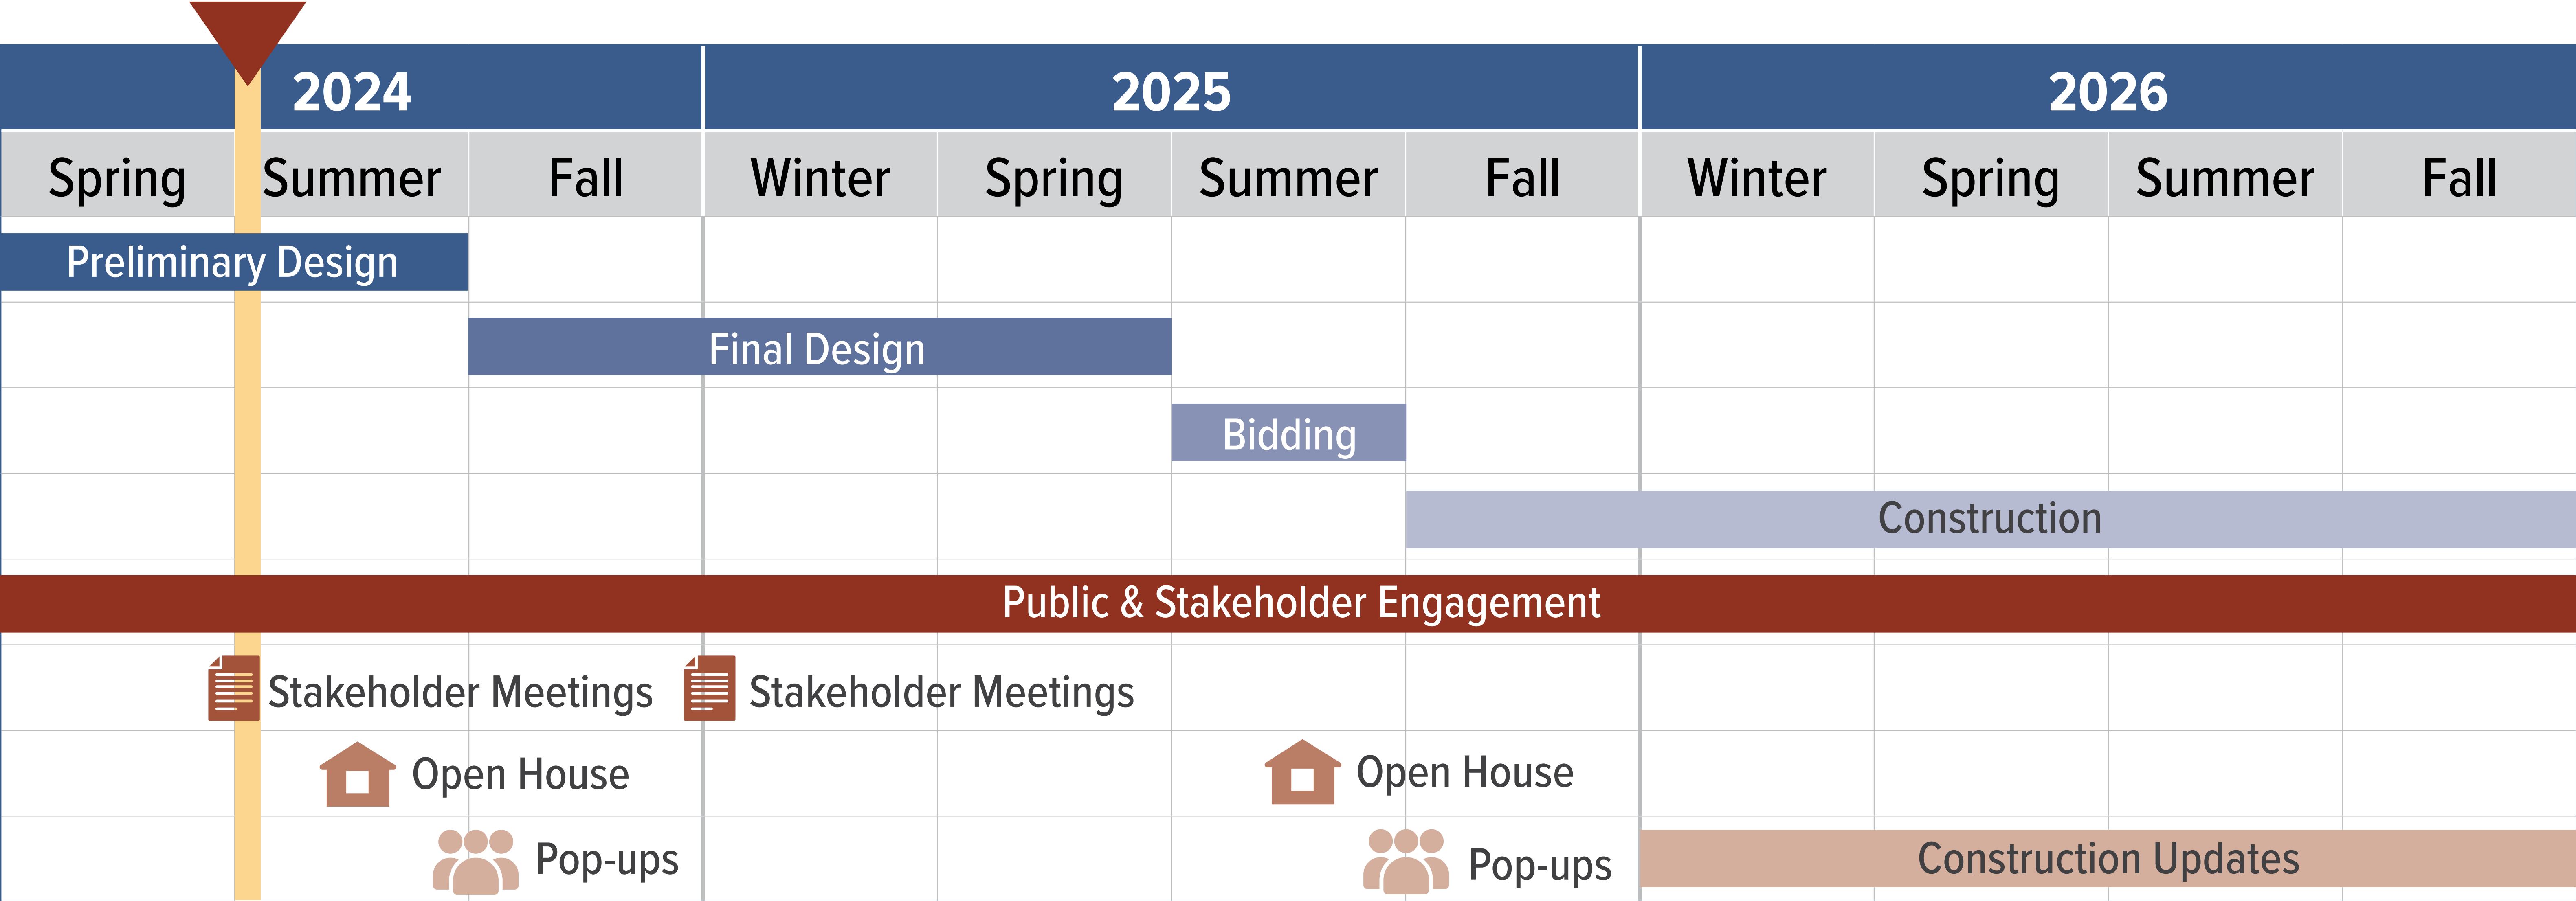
| 2024 | | | 2025 | | | | 2026 | | | |
|---|---|---|---|---|---|---|---|---|---|---|
| Spring | Summer | Fall | Winter | Spring | Summer | Fall | Winter | Spring | Summer | Fall |

Preliminary Design

Final Design

Bidding

Construction

Public & Stakeholder Engagement

Stakeholder Meetings

Stakeholder Meetings

Open House

Open House

Pop-ups

Pop-ups

Construction Updates